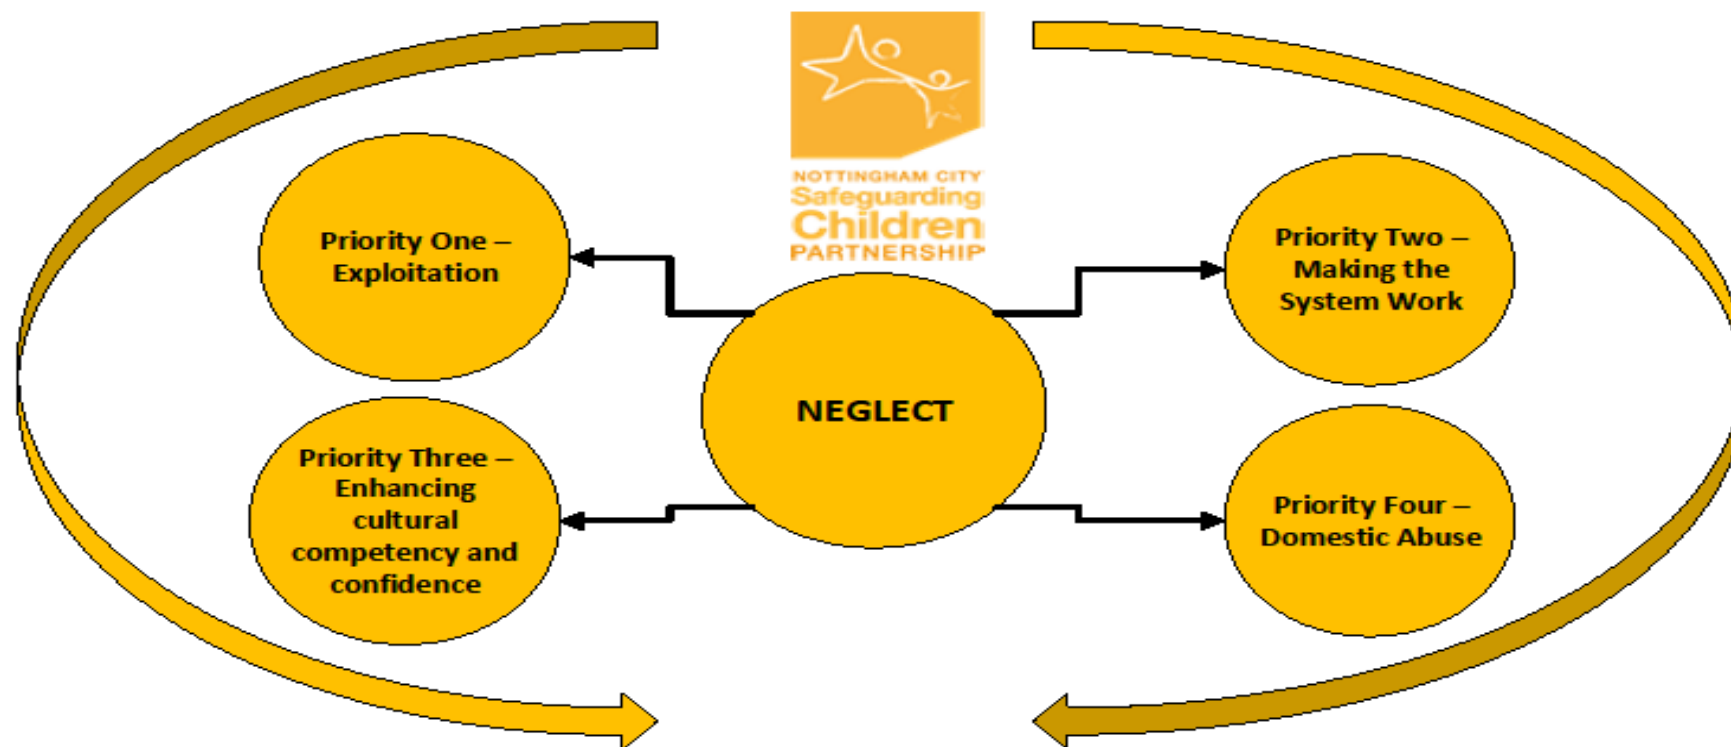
NOTTINGHAM CITY
Safeguarding
Children
PARTNERSHIP

Priority One – Exploitation

Priority Two – Making the System Work

NEGLECT

Priority Three – Enhancing cultural competency and confidence

Priority Four – Domestic Abuse